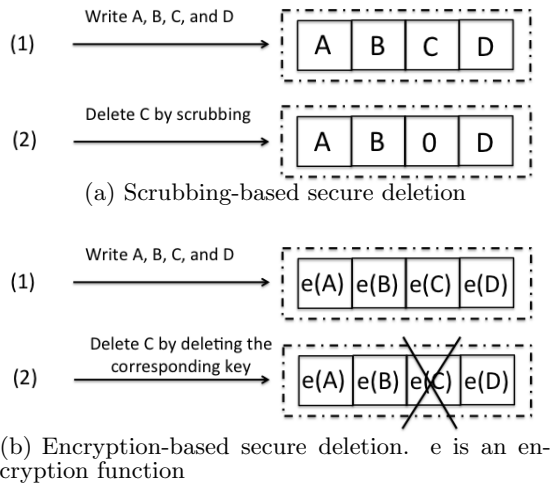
(1) Write A, B, C, and D

A B C D

(2) Delete C by scrubbing

A B 0 D

(a) Scrubbing-based secure deletion

(1) Write A, B, C, and D

e(A) e(B) e(C) e(D)

(2) Delete C by deleting the corresponding key

e(A) e(B) e(C) e(D)

(b) Encryption-based secure deletion. e is an encryption function